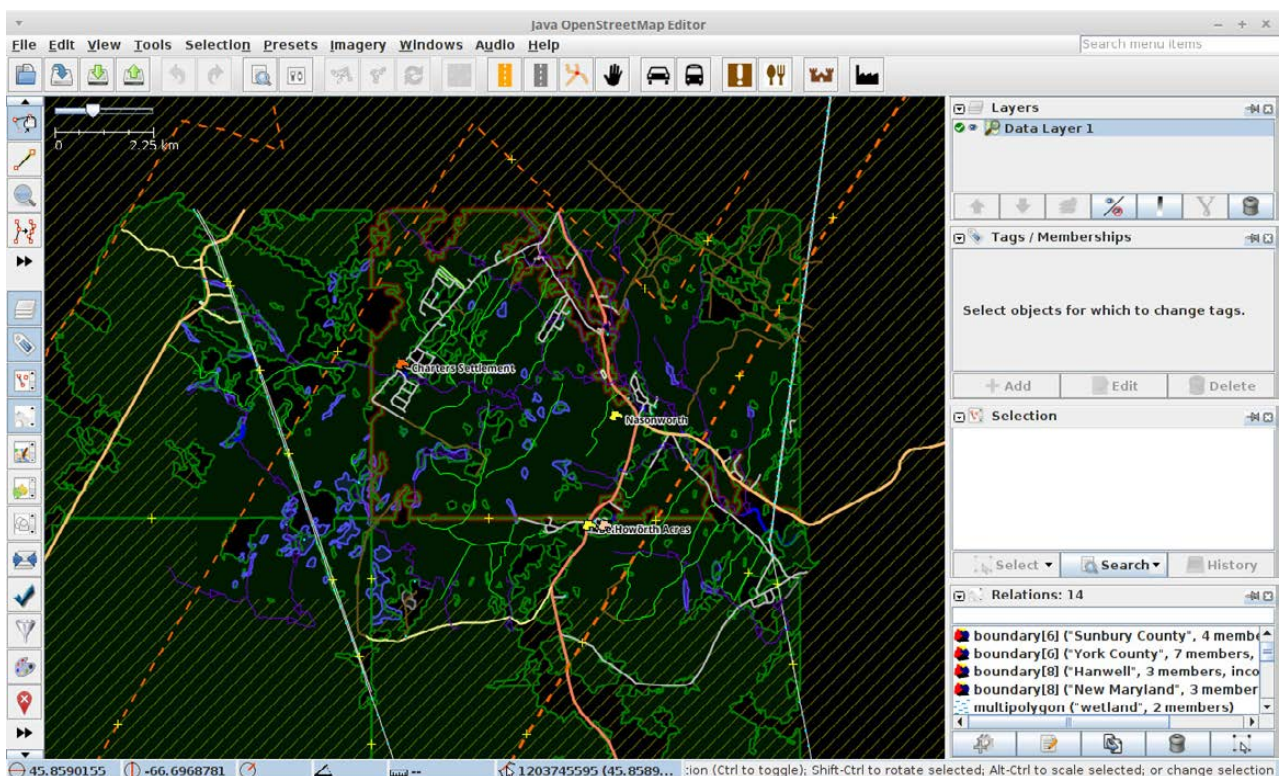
Java OpenStreetMap Editor

File Edit View Tools Selection Presets Imagery Windows Audio Help

Search menu items

0 2.25 km

Charters Settlement

Nasonworth

Howorth Acres

Layers

Data Layer 1

Tags / Memberships

Select objects for which to change tags.

Add Edit Delete

Selection

Select Search History

Relations: 14

boundary[6] ("Sunbury County", 4 membe

boundary[6] ("York County", 7 members,

boundary[8] ("Hanwell", 3 members, inco

boundary[8] ("New Maryland", 3 member

multipolygon ("wetland", 2 members)

45.8590155 -66.6968781 1203745595 (45.8589... :ion (Ctrl to toggle); Shift-Ctrl to rotate selected; Alt-Ctrl to scale selected; or change selection